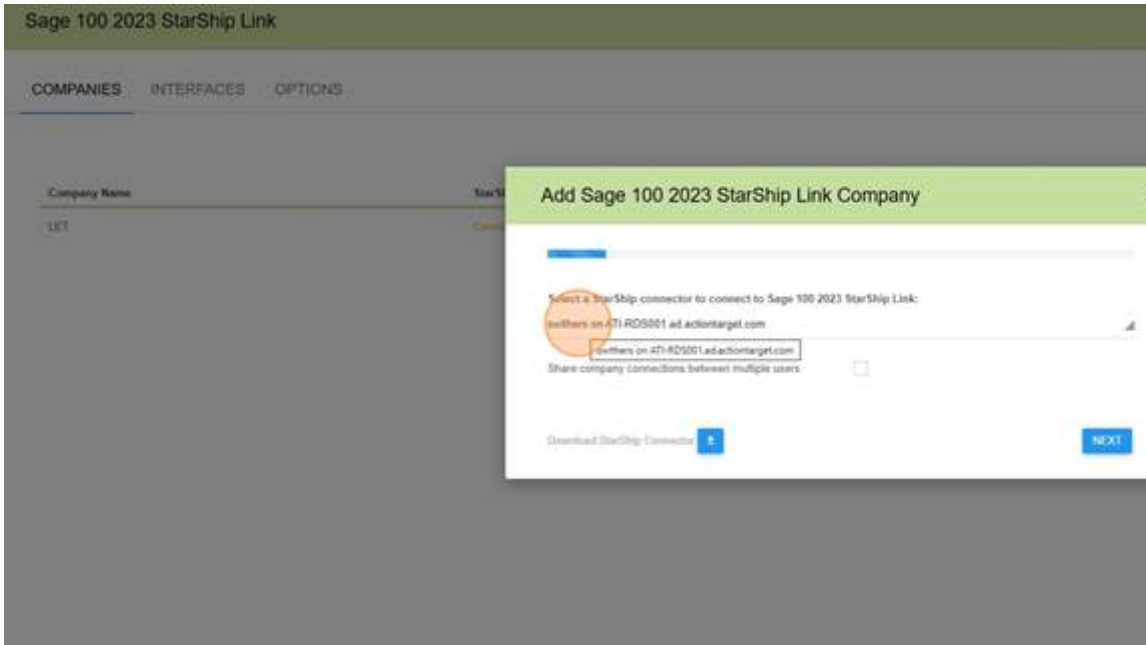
Sage 100 2023 StarShip Link

COMPANIES INTERFACES OPTIONS

Company Name
LET

StarS
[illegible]

Add Sage 100 2023 StarShip Link Company

Select a StarShip connector to connect to Sage 100 2023 StarShip Link:

swithers on ATI-RDS001.ad.actiontarget.com

swithers on ATI-RDS001.ad.actiontarget.com

Share company connections between multiple users

Download StarShip Connector

NEXT